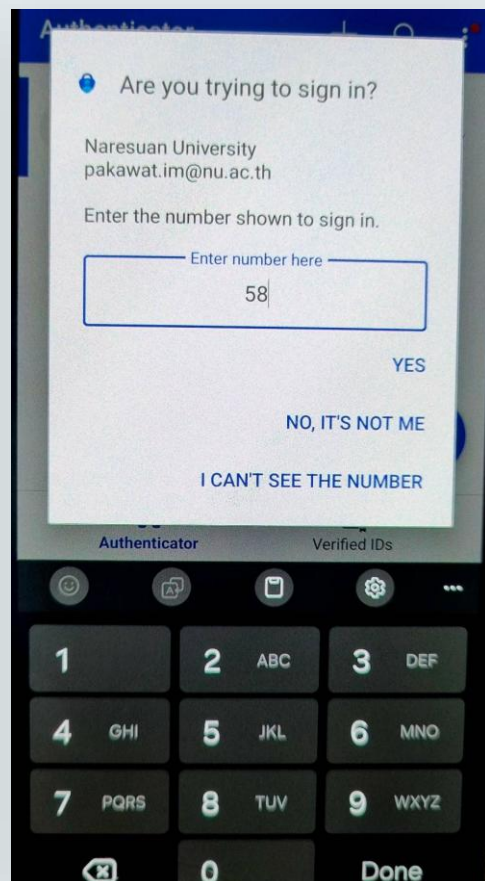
Authenticator

Are you trying to sign in?

Naresuan University
pakawat.im@nu.ac.th

Enter the number shown to sign in.

Enter number here
58

YES

NO, IT'S NOT ME

I CAN'T SEE THE NUMBER

Authenticator

Verified IDs

1
2 ABC
3 DEF
4 GHI
5 JKL
6 MNO
7 PQRS
8 TUV
9 WXYZ
0
Done